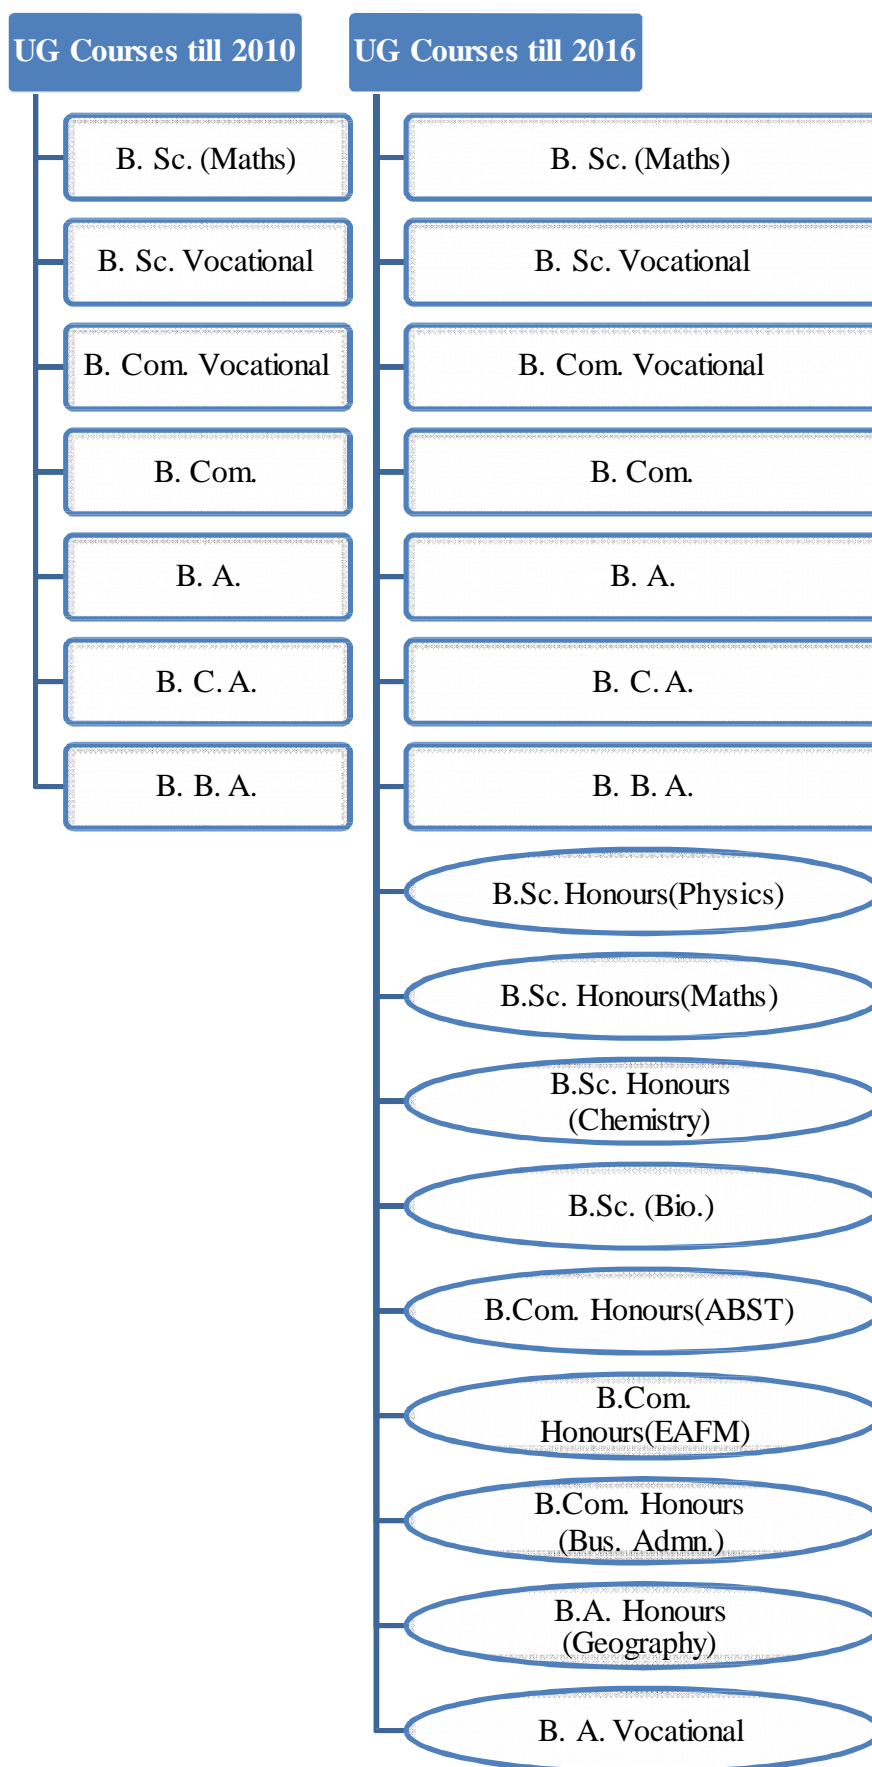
UG Courses till 2010

B. Sc. (Maths)

B. Sc. Vocational

B. Com. Vocational

B. Com.

B. A.

B. C. A.

B. B. A.

UG Courses till 2016

B. Sc. (Maths)

B. Sc. Vocational

B. Com. Vocational

B. Com.

B. A.

B. C. A.

B. B. A.

B.Sc. Honours(Physics)

B.Sc. Honours(Maths)

B.Sc. Honours (Chemistry)

B.Sc. (Bio.)

B.Com. Honours(ABST)

B.Com. Honours(EAFM)

B.Com. Honours (Bus. Admn.)

B.A. Honours (Geography)

B. A. Vocational